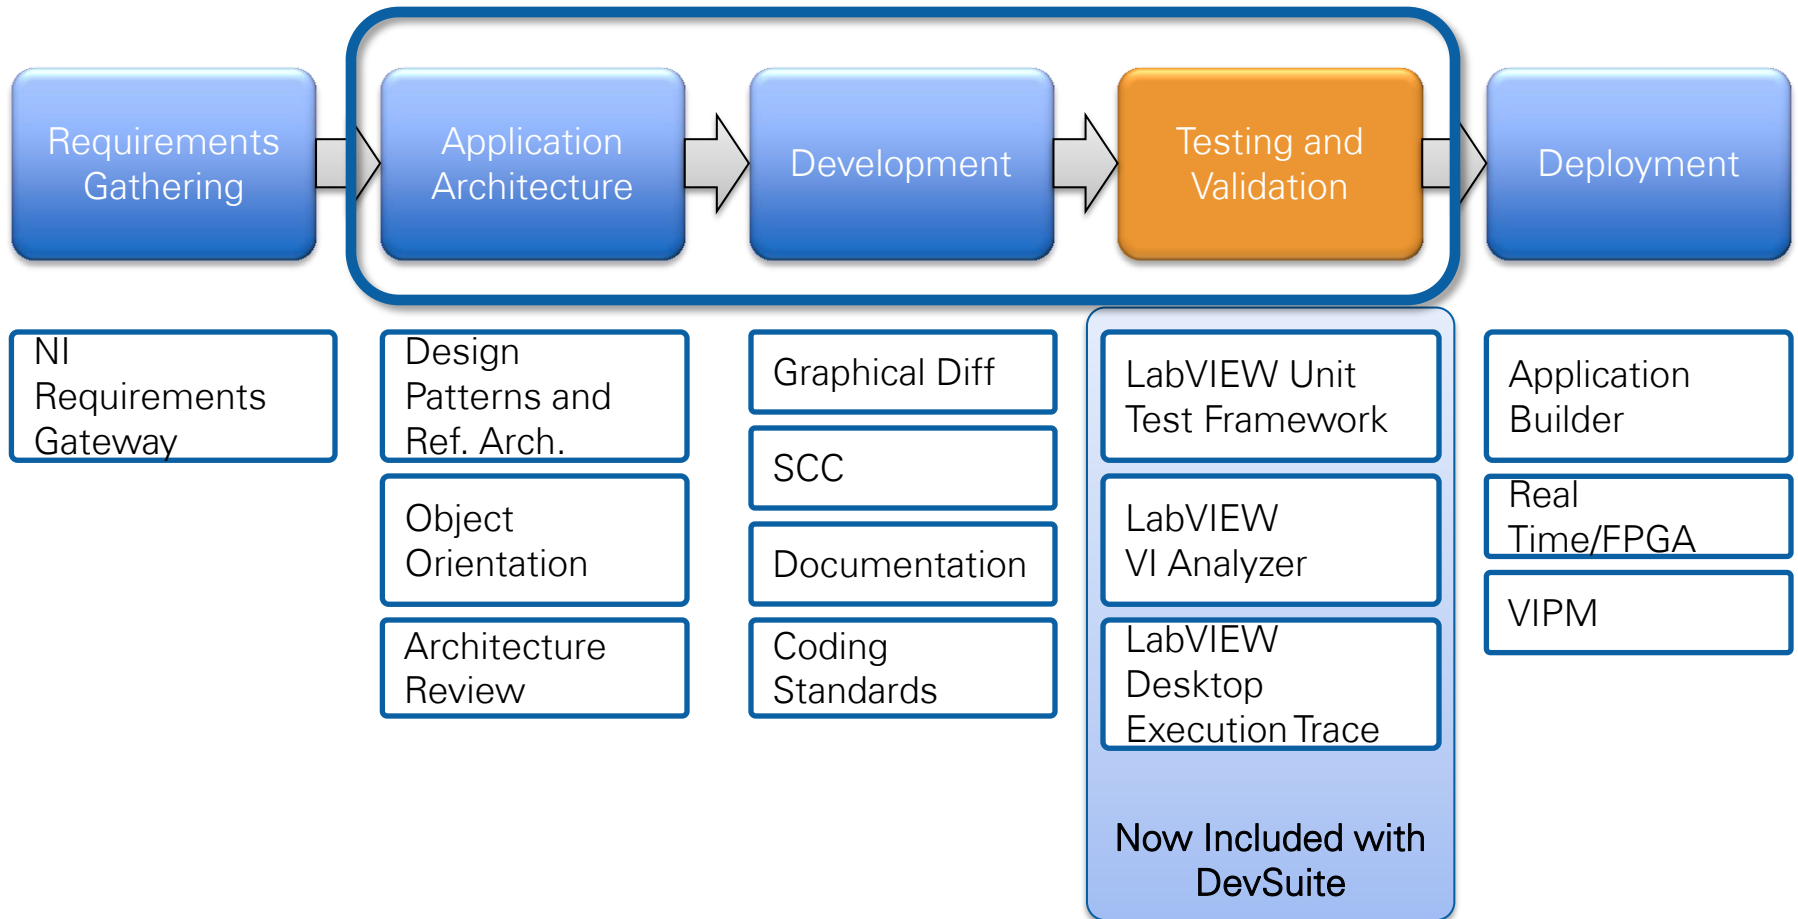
Requirements Gathering

Application Architecture

Development

Testing and Validation

Deployment

NI Requirements Gateway

Design Patterns and Ref. Arch.

Object Orientation

Architecture Review

Graphical Diff

SCC

Documentation

Coding Standards

LabVIEW Unit Test Framework

LabVIEW VI Analyzer

LabVIEW Desktop Execution Trace

Now Included with DevSuite

Application Builder

Real Time/FPGA

VIPM